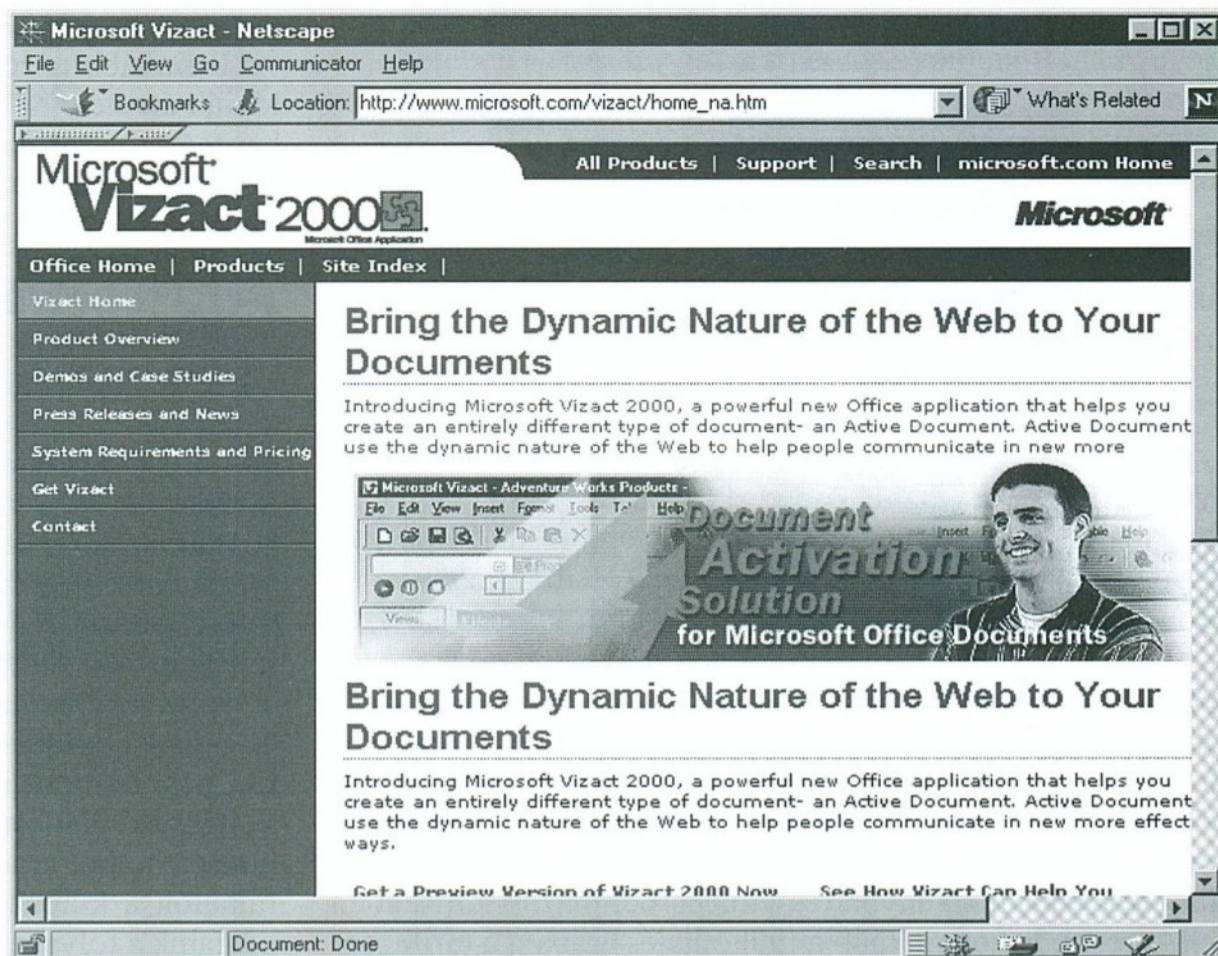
Microsoft Vizact - Netscape

File Edit View Go Communicator Help

Bookmarks Location: http://www.microsoft.com/vizact/home_na.htm What's Related

Microsoft Vizact 2000 Microsoft Office Application

All Products | Support | Search | microsoft.com Home

Microsoft

Office Home | Products | Site Index |

Vizact Home
Product Overview
Demos and Case Studies
Press Releases and News
System Requirements and Pricing
Get Vizact
Contact

Bring the Dynamic Nature of the Web to Your Documents

Introducing Microsoft Vizact 2000, a powerful new Office application that helps you create an entirely different type of document- an Active Document. Active Document use the dynamic nature of the Web to help people communicate in new more

Microsoft Vizact - Adventure Works Products -
File Edit View Insert Format Tools Table Help
Views
Document Activation Solution for Microsoft Office Documents

Bring the Dynamic Nature of the Web to Your Documents

Introducing Microsoft Vizact 2000, a powerful new Office application that helps you create an entirely different type of document- an Active Document. Active Document use the dynamic nature of the Web to help people communicate in new more effect ways.

Get a Preview Version of Vizact 2000 Now See How Vizact Can Help You

Document: Done